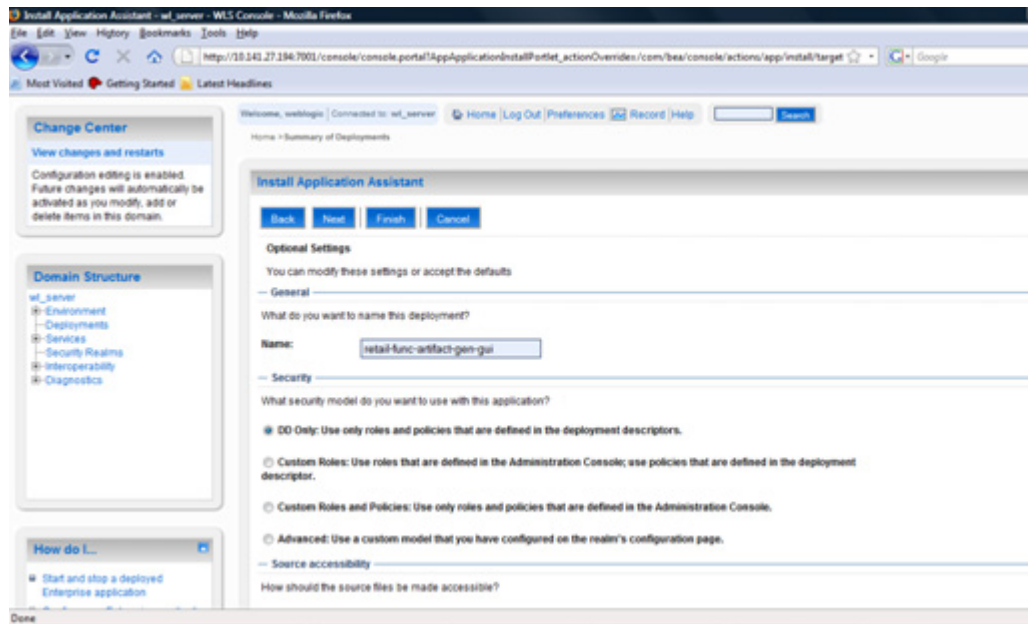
Install Application Assistant - wl_server - WLS Console - Mozilla Firefox

File Edit View History Bookmarks Tools Help

http://10.141.27.194:7001/console/console.portal?AppApplicationInstallPortlet_actionOverride=/com/bea/console/actions/app/install/target

Google

Most Visited Getting Started Latest Headlines

Change Center

View changes and restarts

Configuration editing is enabled. Future changes will automatically be activated as you modify, add or delete items in this domain.

Domain Structure

wl_server
Environment
Deployments
Services
Security Realms
Interoperability
Diagnostics

How do I...

Start and stop a deployed Enterprise application

Welcome, weblogic | Connected to: wl_server

Home Log Out Preferences Record Help

Search

Home > Summary of Deployments

Install Application Assistant

Back Next Finish Cancel

Optional Settings

You can modify these settings or accept the defaults

— General —

What do you want to name this deployment?

Name: retail-func-artifact-gen-gui

— Security —

What security model do you want to use with this application?

DD Only: Use only roles and policies that are defined in the deployment descriptors.

Custom Roles: Use roles that are defined in the Administration Console; use policies that are defined in the deployment descriptor.

Custom Roles and Policies: Use only roles and policies that are defined in the Administration Console.

Advanced: Use a custom model that you have configured on the realm's configuration page.

— Source accessibility —

How should the source files be made accessible?

Done